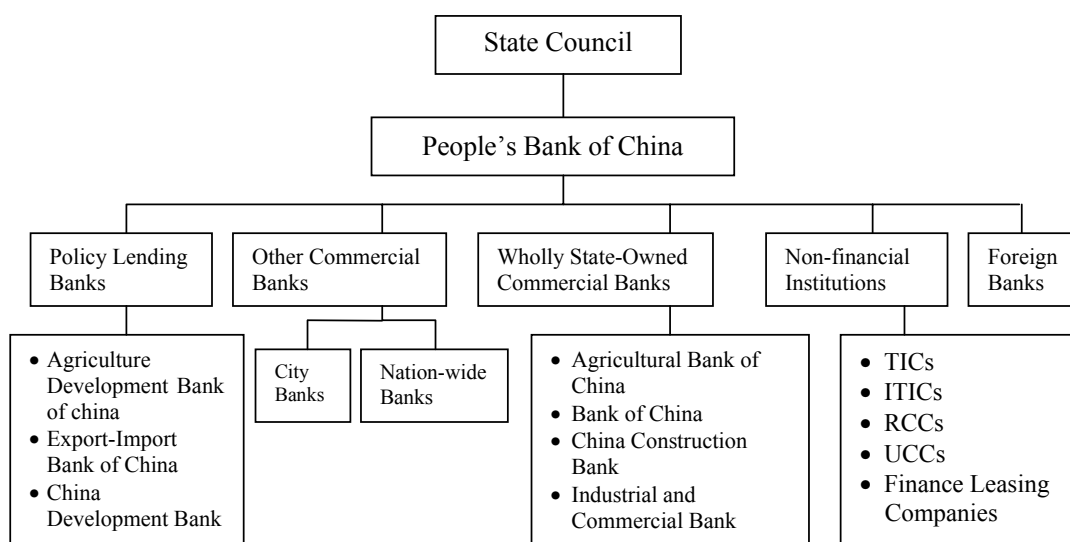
State Council

People's Bank of China

Policy Lending Banks

Other Commercial Banks

Wholly State-Owned Commercial Banks

Non-financial Institutions

Foreign Banks

- Agriculture Development Bank of china
- Export-Import Bank of China
- China Development Bank

City Banks

Nation-wide Banks

- Agricultural Bank of China
- Bank of China
- China Construction Bank
- Industrial and Commercial Bank

- TICs
- ITICs
- RCCs
- UCCs
- Finance Leasing Companies